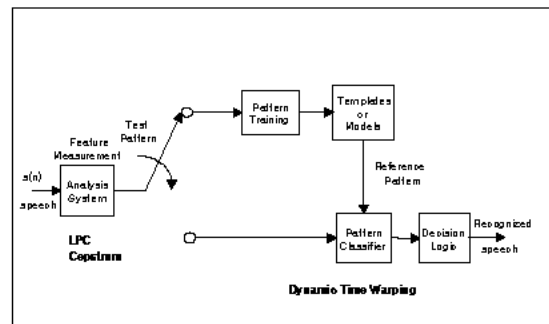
Test Pattern

Pattern Training

Templates or Models

Feature Measurement

s(n)

Analysis System

speech

Reference Pattern

LPC Cepstrum

Pattern Classifier

Decision Logic

Recognized speech

Dynamic Time Warping